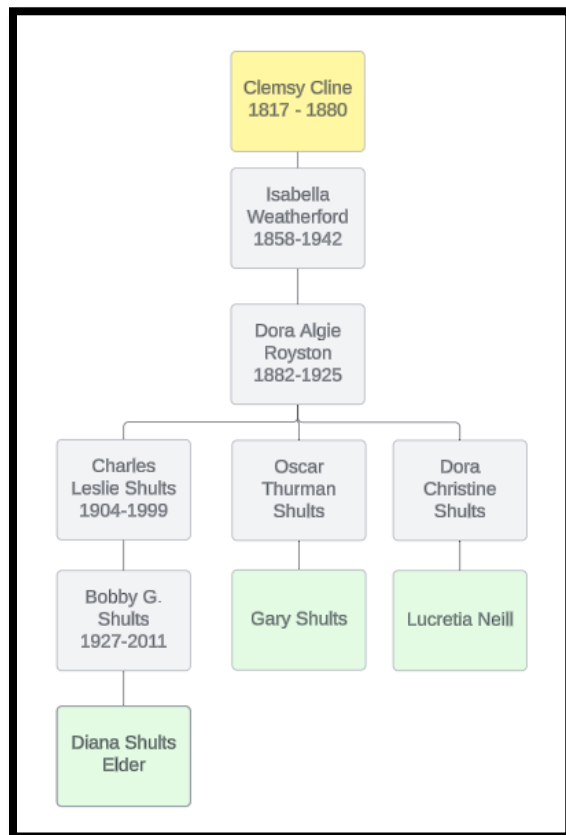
Clemsy Cline
1817 - 1880

Isabella Weatherford
1858-1942

Dora Algie Royston
1882-1925

Charles Leslie Shults
1904-1999

Oscar Thurman Shults

Dora Christine Shults

Bobby G. Shults
1927-2011

Gary Shults

Lucretia Neill

Diana Shults Elder